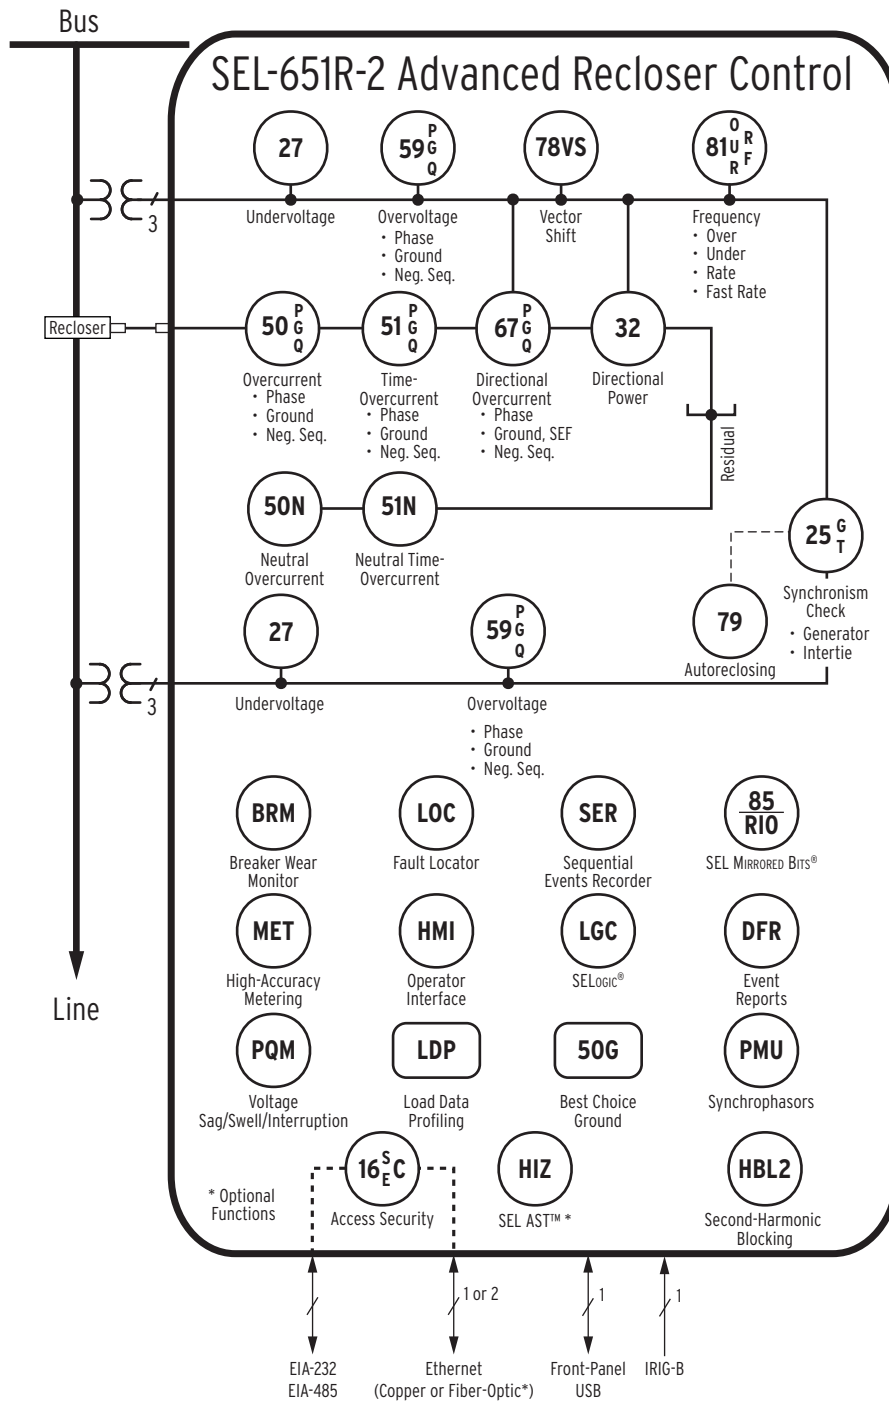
Bus

SEL-651R-2 Advanced Recloser Control

27
Undervoltage

59 P G Q
Overvoltage
• Phase
• Ground
• Neg. Seq.

78VS
Vector Shift

81 O U R F R
Frequency
• Over
• Under
• Rate
• Fast Rate

3

Recloser

50 P G Q
Overcurrent
• Phase
• Ground
• Neg. Seq.

51 G Q
Time-Overcurrent
• Phase
• Ground
• Neg. Seq.

67 P G Q
Directional Overcurrent
• Phase
• Ground, SEF
• Neg. Seq.

32
Directional Power

Residual

50N
Neutral Overcurrent

51N
Neutral Time-Overcurrent

25 G T
Synchronism Check
• Generator
• Intertie

79
Autoreclosing

27
Undervoltage

59 P G Q
Overvoltage
• Phase
• Ground
• Neg. Seq.

3

BRM
Breaker Wear Monitor

LOC
Fault Locator

SER
Sequential Events Recorder

85 RIO
SEL MIRRORED BITS®

MET
High-Accuracy Metering

HMI
Operator Interface

LGC
SELOGIC®

DFR
Event Reports

Line

PQM
Voltage Sag/Swell/Interruption

LDP
Load Data Profiling

50G
Best Choice Ground

PMU
Synchrophasors

16 S E C
Access Security

HIZ
SEL AST™ *

HBL2
Second-Harmonic Blocking

* Optional Functions

1 or 2

1

1

EIA-232
EIA-485

Ethernet
(Copper or Fiber-Optic*)

Front-Panel USB

IRIG-B